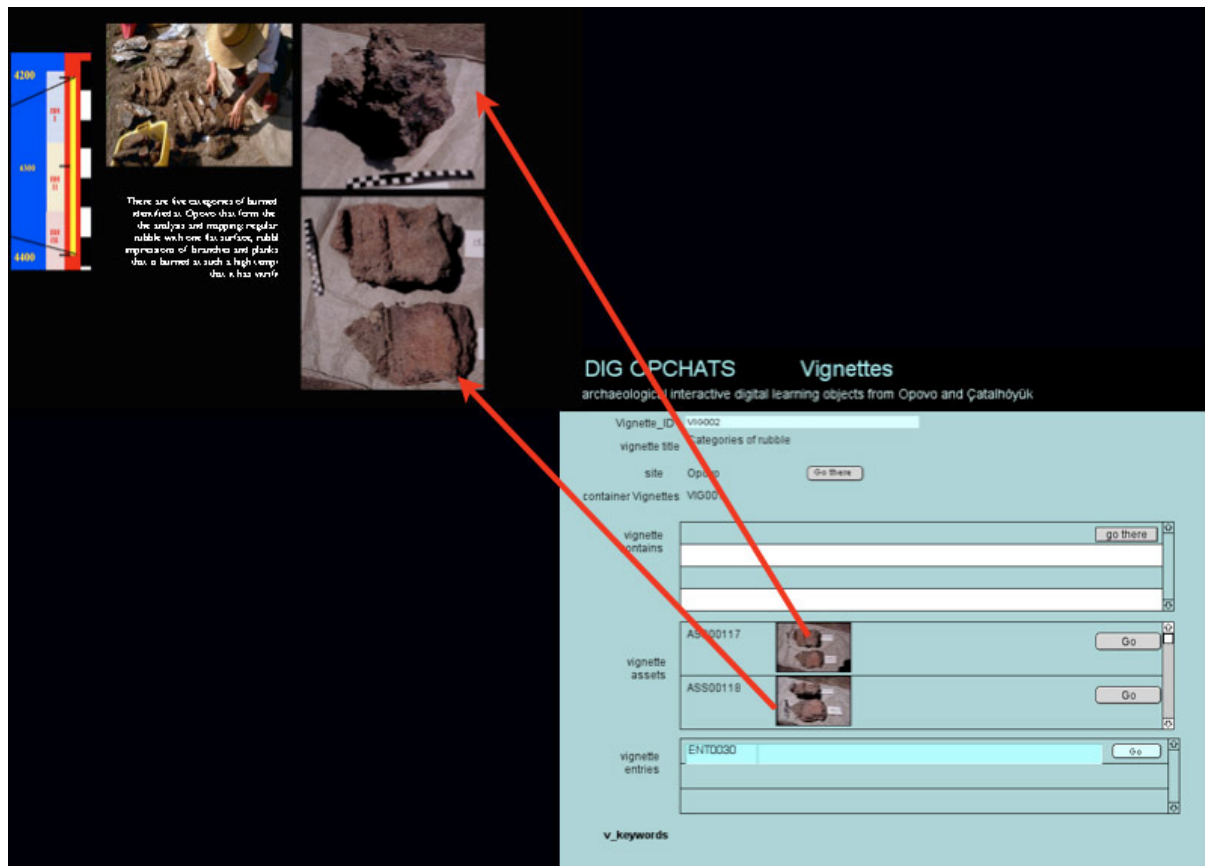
4200

4300

4400

There are five categories of burned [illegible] identified at Opovo that form the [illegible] the analysis and mapping: regular rubble with one flat surface, rubble impressions of branches and planks that is burned at such a high temp that it has vitrifi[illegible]

DIG OPCHATS Vignettes

archaeological interactive digital learning objects from Opovo and Çatalhöyük

Vignette_ID VIG0002

vignette title Categories of rubble

site Opovo Go there

container Vignettes VIG00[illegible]

vignette contains go there

vignette assets

ASS00117 Go

ASS00118 Go

vignette entries

ENT0030 Go

v_keywords